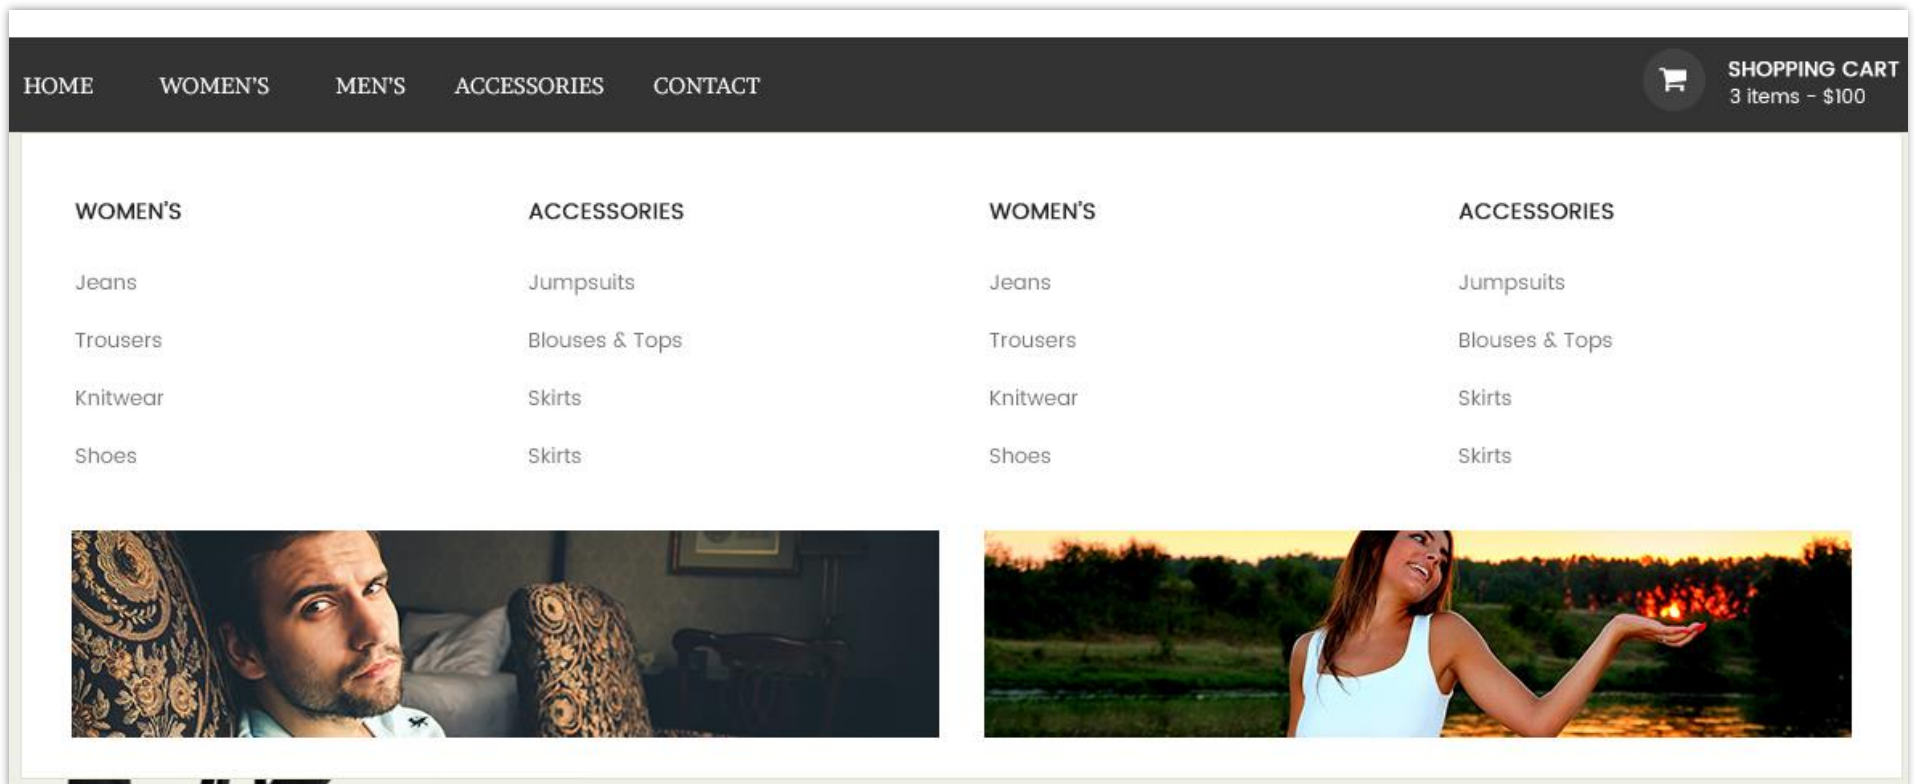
HOME WOMEN'S MEN'S ACCESSORIES CONTACT

SHOPPING CART
3 items - $100

WOMEN'S

Jeans

Trousers

Knitwear

Shoes

ACCESSORIES

Jumpsuits

Blouses & Tops

Skirts

Skirts

WOMEN'S

Jeans

Trousers

Knitwear

Shoes

ACCESSORIES

Jumpsuits

Blouses & Tops

Skirts

Skirts